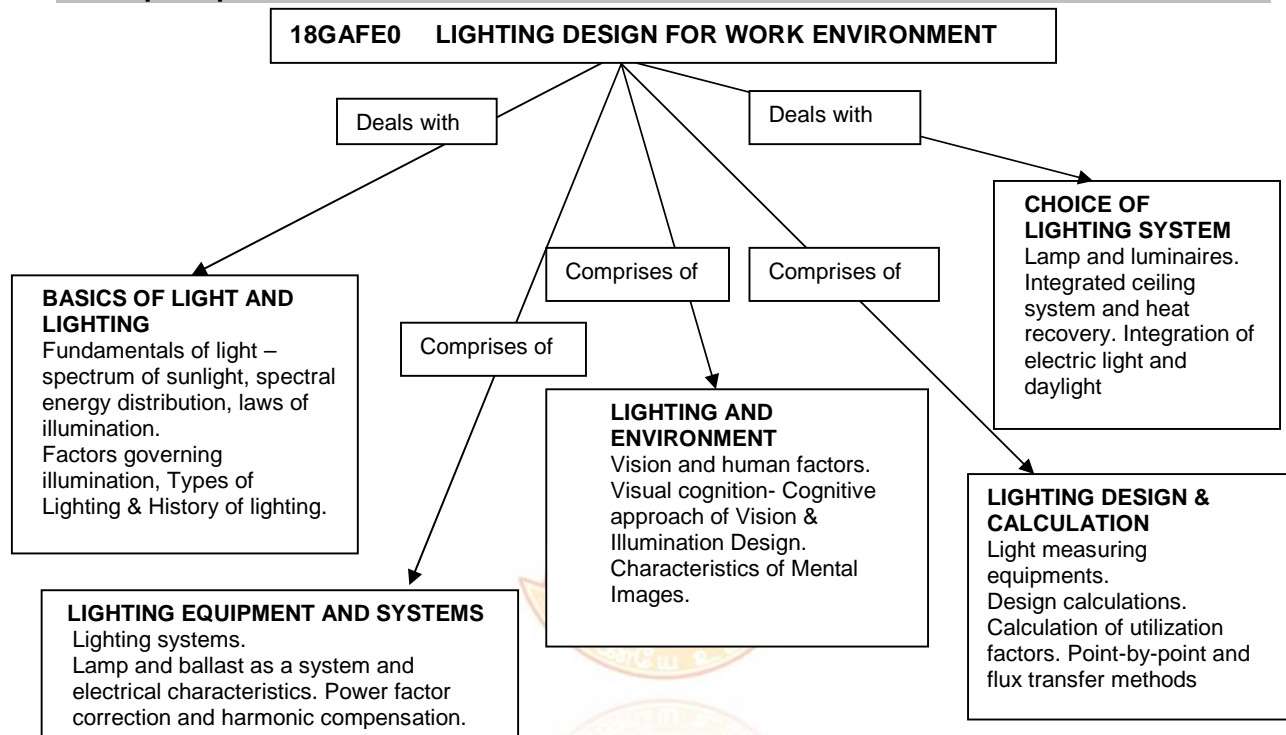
18GAFE0 LIGHTING DESIGN FOR WORK ENVIRONMENT

Deals with

Deals with

CHOICE OF LIGHTING SYSTEM
Lamp and luminaires. Integrated ceiling system and heat recovery. Integration of electric light and daylight

Comprises of

Comprises of

BASICS OF LIGHT AND LIGHTING
Fundamentals of light – spectrum of sunlight, spectral energy distribution, laws of illumination.
Factors governing illumination, Types of Lighting & History of lighting.

Comprises of

LIGHTING AND ENVIRONMENT
Vision and human factors. Visual cognition- Cognitive approach of Vision & Illumination Design. Characteristics of Mental Images.

LIGHTING DESIGN & CALCULATION
Light measuring equipments.
Design calculations.
Calculation of utilization factors. Point-by-point and flux transfer methods

LIGHTING EQUIPMENT AND SYSTEMS
Lighting systems.
Lamp and ballast as a system and electrical characteristics. Power factor correction and harmonic compensation.